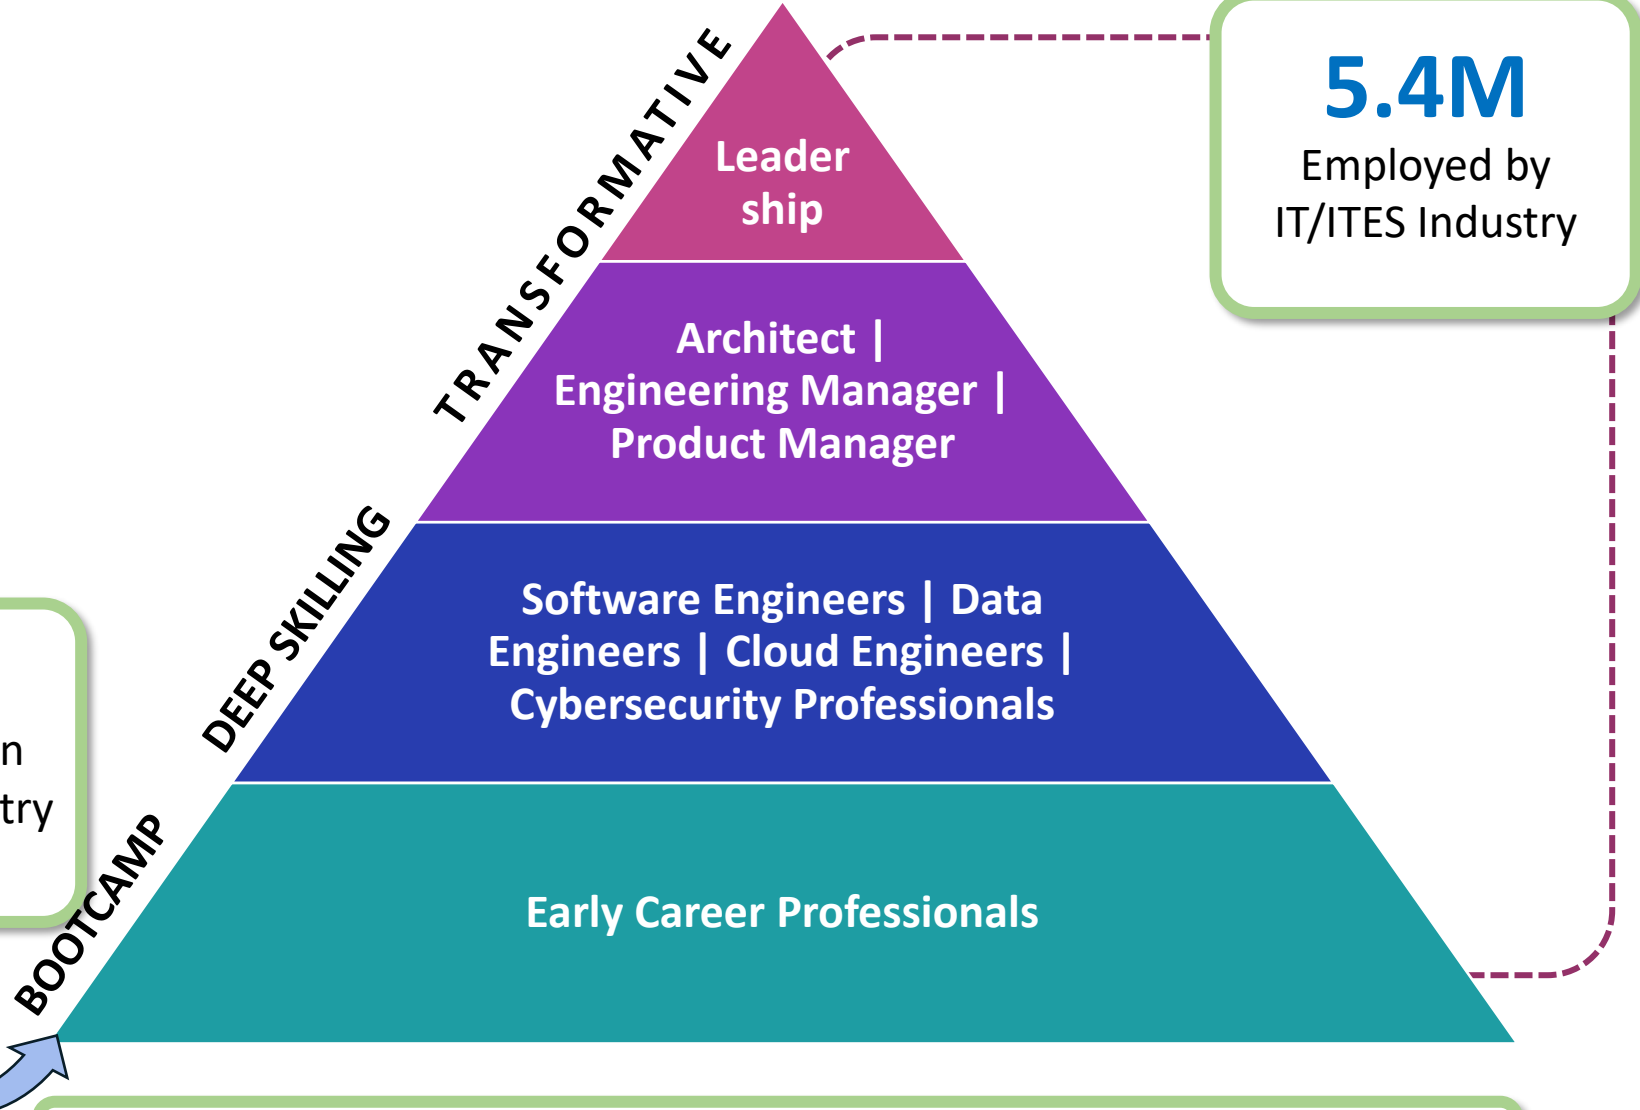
n
try

TRANSFORMATIVE

DEEP SKILLING

BOOTCAMP

Leader ship

Architect | Engineering Manager | Product Manager

Software Engineers | Data Engineers | Cloud Engineers | Cybersecurity Professionals

Early Career Professionals

5.4M
Employed by IT/ITES Industry